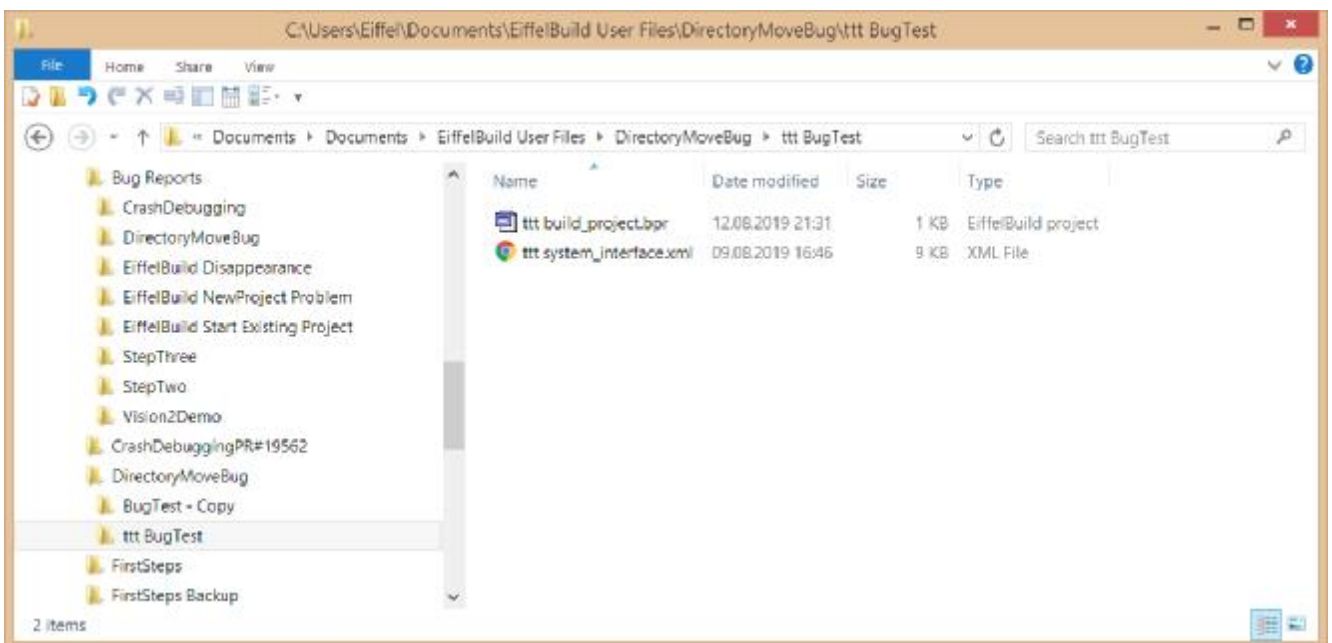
C:\Users\Eiffel\Documents\EiffelBuild User Files\DirectoryMoveBug\ttt BugTest

File Home Share View

« Documents › Documents › EiffelBuild User Files › DirectoryMoveBug › ttt BugTest

Search ttt BugTest

Bug Reports
CrashDebugging
DirectoryMoveBug
EiffelBuild Disappearance
EiffelBuild NewProject Problem
EiffelBuild Start Existing Project
StepThree
StepTwo
Vision2Demo
CrashDebuggingPR#19562
DirectoryMoveBug
BugTest - Copy
ttt BugTest
FirstSteps
FirstSteps Backup

| Name | Date modified | Size | Type |
|---|---|---|---|
| ttt build_project.bpr | 12.08.2019 21:31 | 1 KB | EiffelBuild project |
| ttt system_interface.xml | 09.08.2019 16:46 | 9 KB | XML File |

2 items